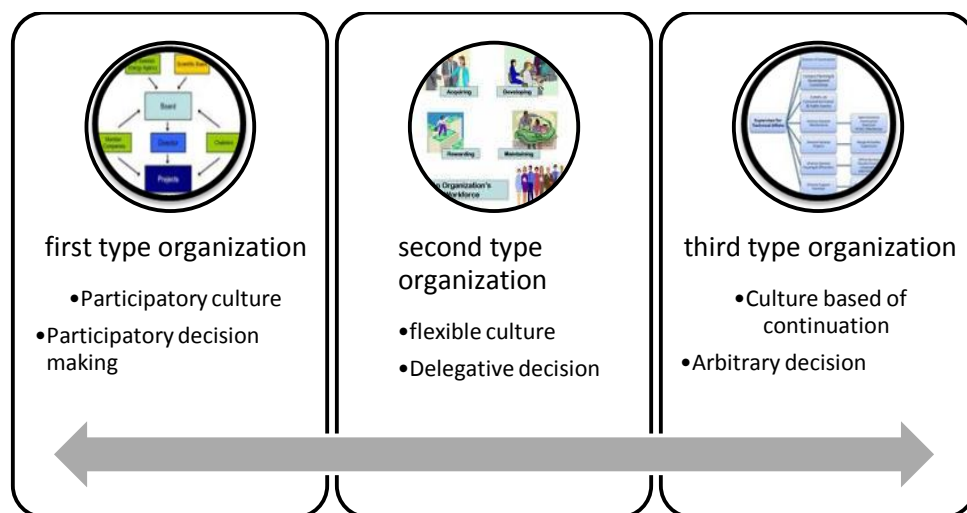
Board

Director

Projects

Member Companies

Acquiring

Developing

Rewarding

Maintaining

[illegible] Organization's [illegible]orkforce

Supervisor for Technical Affairs

first type organization

•Participatory culture

•Participatory decision making

second type organization

•flexible culture

•Delegative decision

third type organization

•Culture based of continuation

•Arbitrary decision